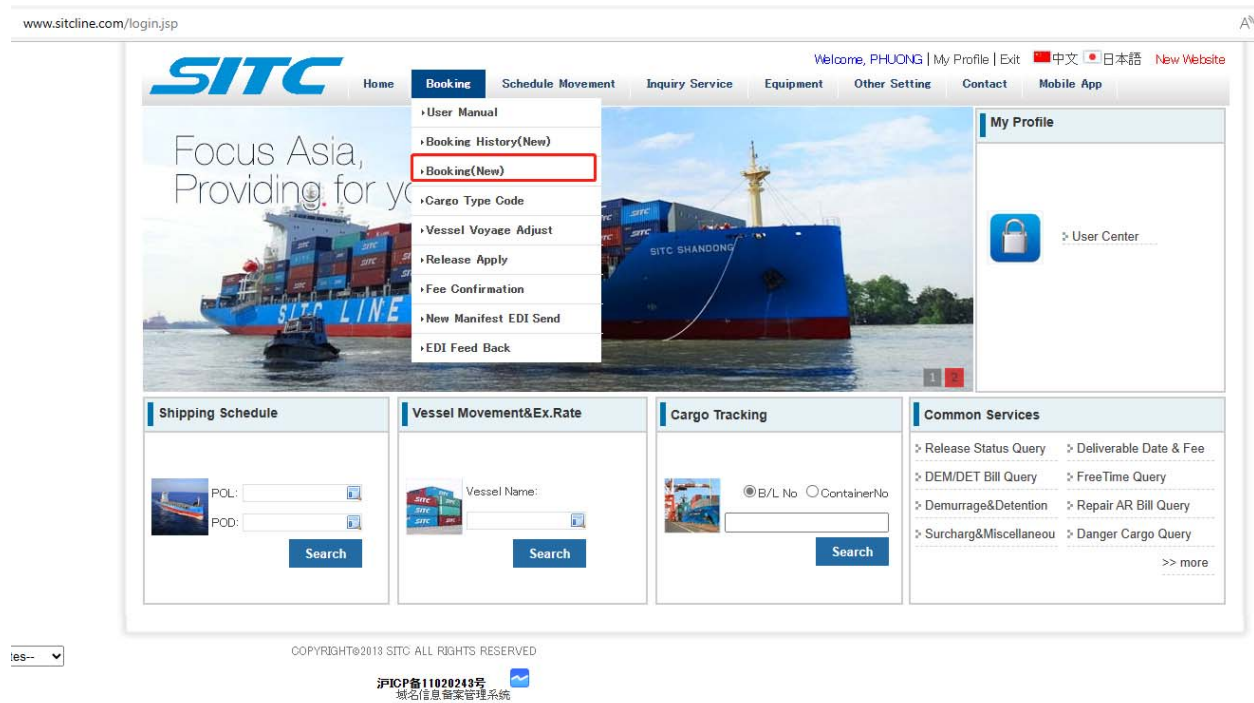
www.sitcline.com/login.jsp

Welcome, PHUONG | My Profile | Exit 中文 日本語 New Website

SITC

Home Booking Schedule Movement Inquiry Service Equipment Other Setting Contact Mobile App

User Manual
Booking History(New)
Booking(New)
Cargo Type Code
Vessel Voyage Adjust
Release Apply
Fee Confirmation
New Manifest EDI Send
EDI Feed Back

Focus Asia,
Providing for yo

SITC LINE

SITC SHANDONG

1 2

My Profile

User Center

Shipping Schedule

POL:
POD:
Search

Vessel Movement&Ex.Rate

Vessel Name:
Search

Cargo Tracking

B/L No ContainerNo
Search

Common Services

Release Status Query
Deliverable Date & Fee
DEM/DET Bill Query
FreeTime Query
Demurrage&Detention
Repair AR Bill Query
Surcharg&Miscellaneou
Danger Cargo Query
>> more

tes--

COPYRIGHT©2013 SITC ALL RIGHTS RESERVED

沪ICP备11020243号
域名信息备案管理系统